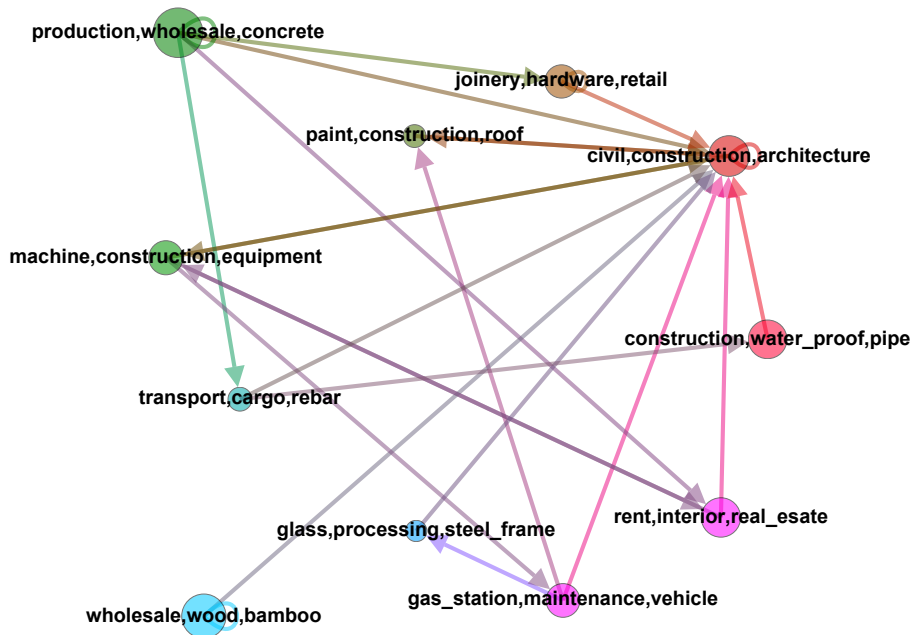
production,wholesale,concrete

joinery,hardware,retail

paint,construction,roof

civil,construction,architecture

machine,construction,equipment

construction,water_proof,pipe

transport,cargo,rebar

rent,interior,real_esate

glass,processing,steel_frame

gas_station,maintenance,vehicle

wholesale,wood,bamboo